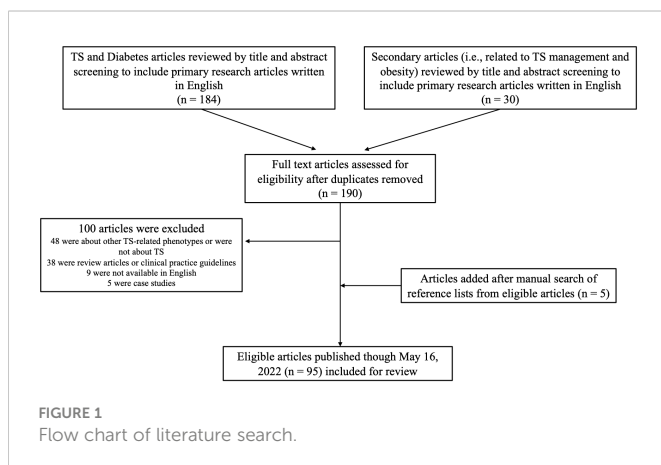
TS and Diabetes articles reviewed by title and abstract screening to include primary research articles written in English (n = 184)

Secondary articles (i.e., related to TS management and obesity) reviewed by title and abstract screening to include primary research articles written in English (n = 30)

Full text articles assessed for eligibility after duplicates removed (n = 190)

100 articles were excluded
48 were about other TS-related phenotypes or were not about TS
38 were review articles or clinical practice guidelines
9 were not available in English
5 were case studies

Articles added after manual search of reference lists from eligible articles (n = 5)

Eligible articles published though May 16, 2022 (n = 95) included for review

FIGURE 1
Flow chart of literature search.